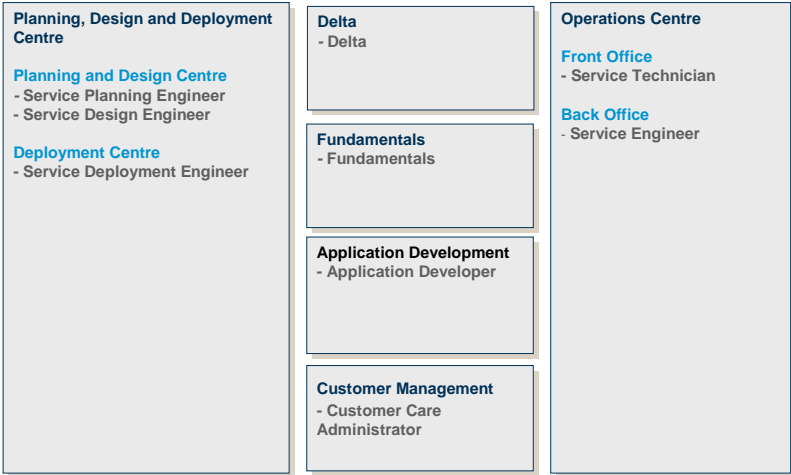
Planning, Design and Deployment Centre

Planning and Design Centre
- Service Planning Engineer
- Service Design Engineer

Deployment Centre
- Service Deployment Engineer

Delta
- Delta

Fundamentals
- Fundamentals

Application Development
- Application Developer

Customer Management
- Customer Care Administrator

Operations Centre

Front Office
- Service Technician

Back Office
- Service Engineer